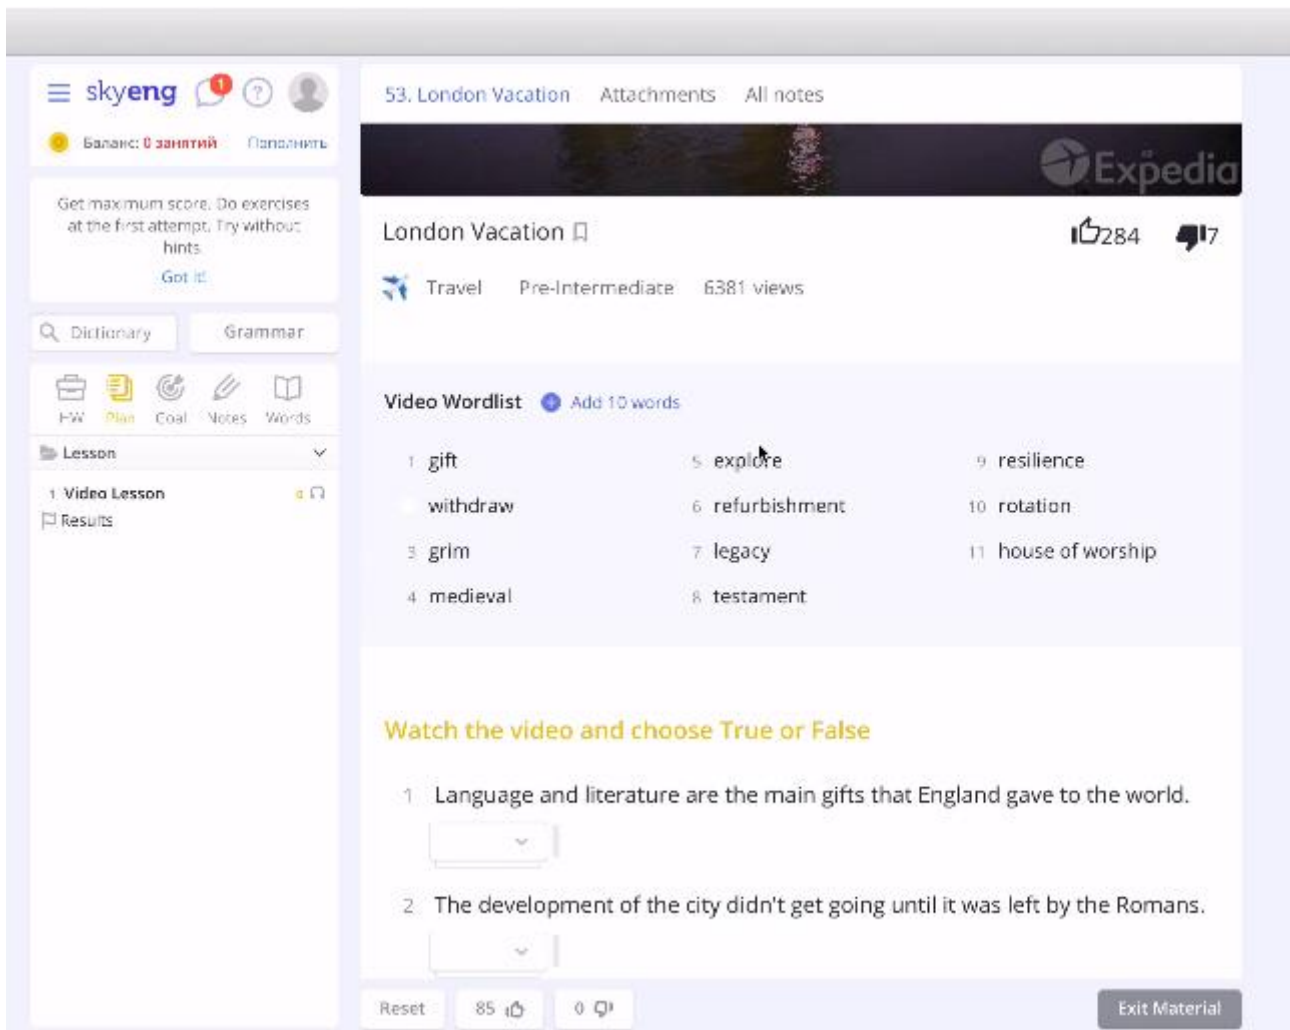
skyeng 1

Баланс: 0 занятий Пополнить

Get maximum score. Do exercises at the first attempt. Try without hints

Got it!

Dictionary Grammar

HW Plan Goal Notes Words

Lesson

1 Video Lesson

Results

53. London Vacation Attachments All notes

Expedia

London Vacation

284 7

Travel Pre-Intermediate 6381 views

Video Wordlist Add 10 words

1 gift
withdraw
3 grim
4 medieval
5 explore
6 refurbishment
7 legacy
8 testament
9 resilience
10 rotation
11 house of worship

Watch the video and choose True or False

1 Language and literature are the main gifts that England gave to the world.

2 The development of the city didn't get going until it was left by the Romans.

Reset 85 0 Exit Material